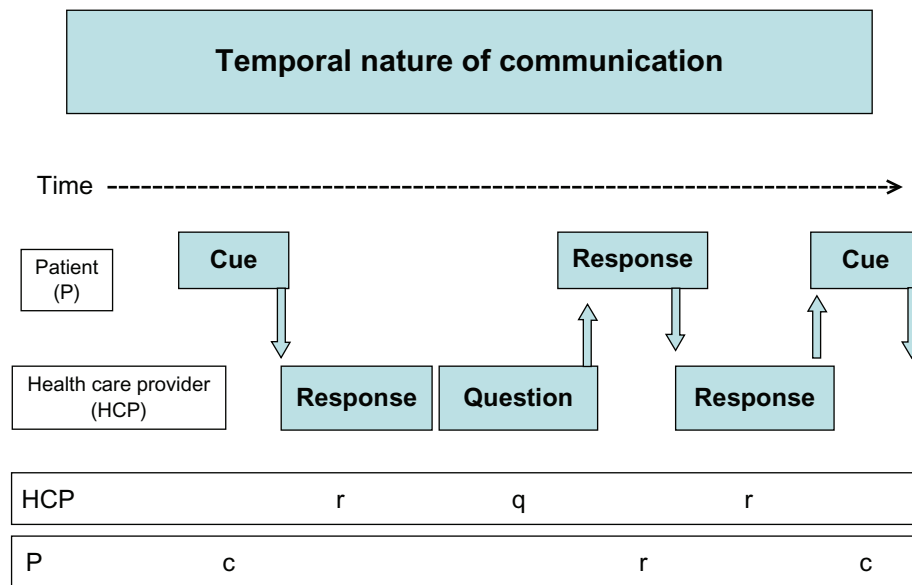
Temporal nature of communication

Time

Patient (P)

Cue

Response

Cue

Health care provider (HCP)

Response

Question

Response

| HCP | | r | q | r | |
|---|---|---|---|---|---|
| P | c | | | r | c |